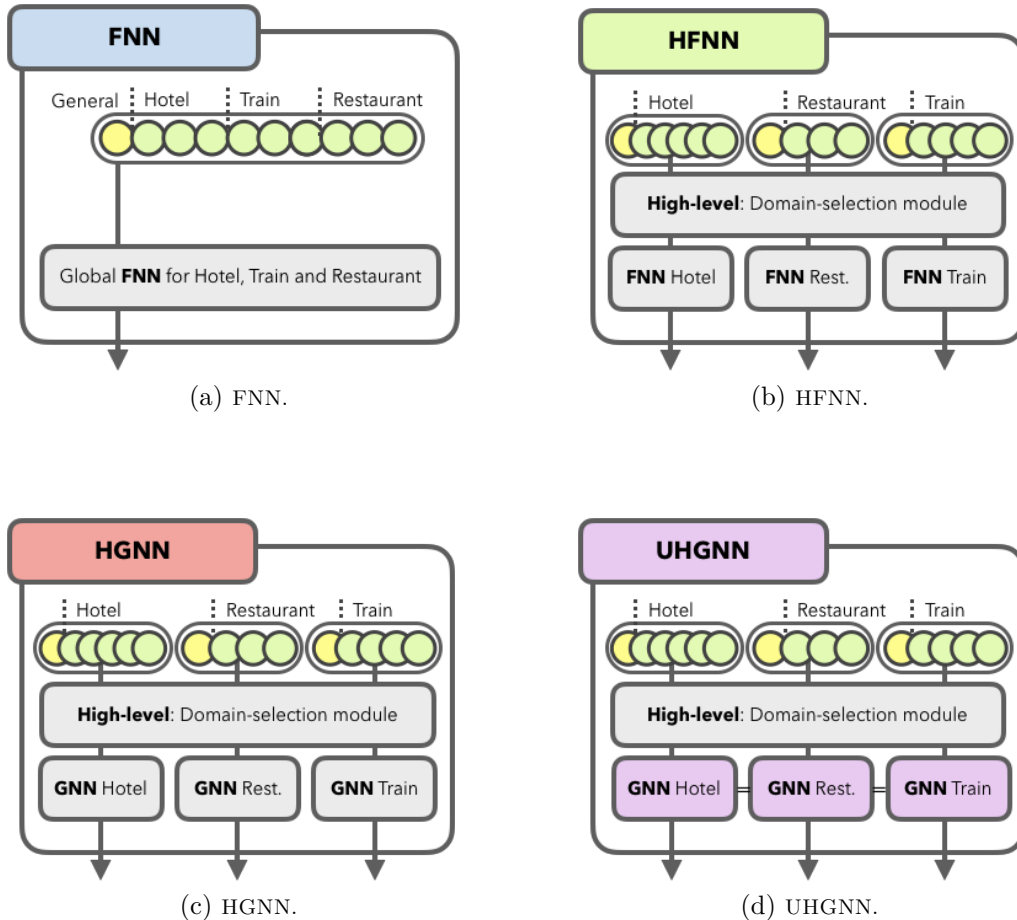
FNN

General Hotel Train Restaurant

Global **FNN** for Hotel, Train and Restaurant

(a) FNN.

HFNN

Hotel Restaurant Train

**High-level**: Domain-selection module

**FNN** Hotel

**FNN** Rest.

**FNN** Train

(b) HFNN.

HGNN

Hotel Restaurant Train

**High-level**: Domain-selection module

**GNN** Hotel

**GNN** Rest.

**GNN** Train

(c) HGNN.

UHGNN

Hotel Restaurant Train

**High-level**: Domain-selection module

**GNN** Hotel

**GNN** Rest.

**GNN** Train

(d) UHGNN.